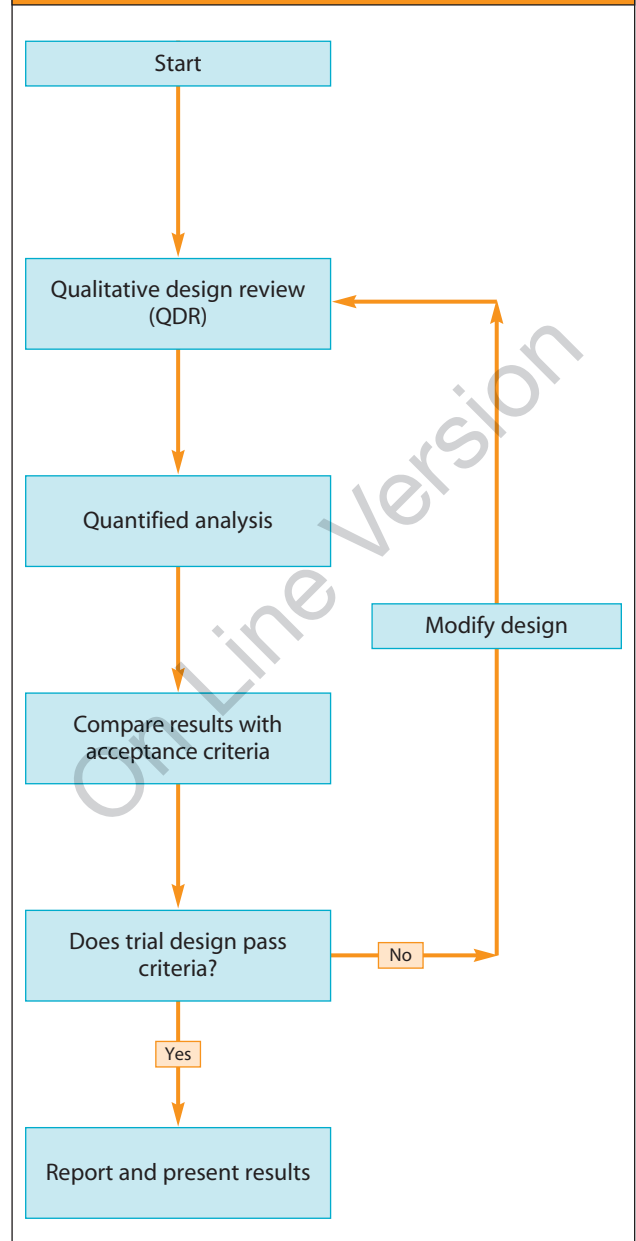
Start

Qualitative design review (QDR)

Quantified analysis

Modify design

Compare results with acceptance criteria

Does trial design pass criteria?

No

Yes

Report and present results

On Line Version